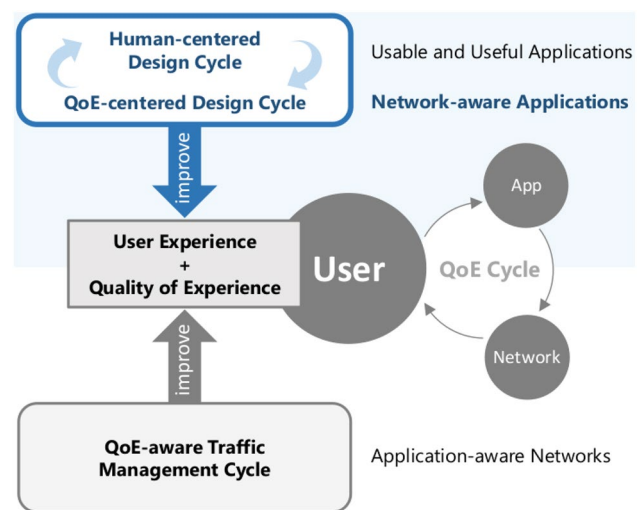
Human-centered Design Cycle

QoE-centered Design Cycle

Usable and Useful Applications

Network-aware Applications

improve

User Experience
+
Quality of Experience

User

App

QoE Cycle

Network

improve

QoE-aware Traffic Management Cycle

Application-aware Networks